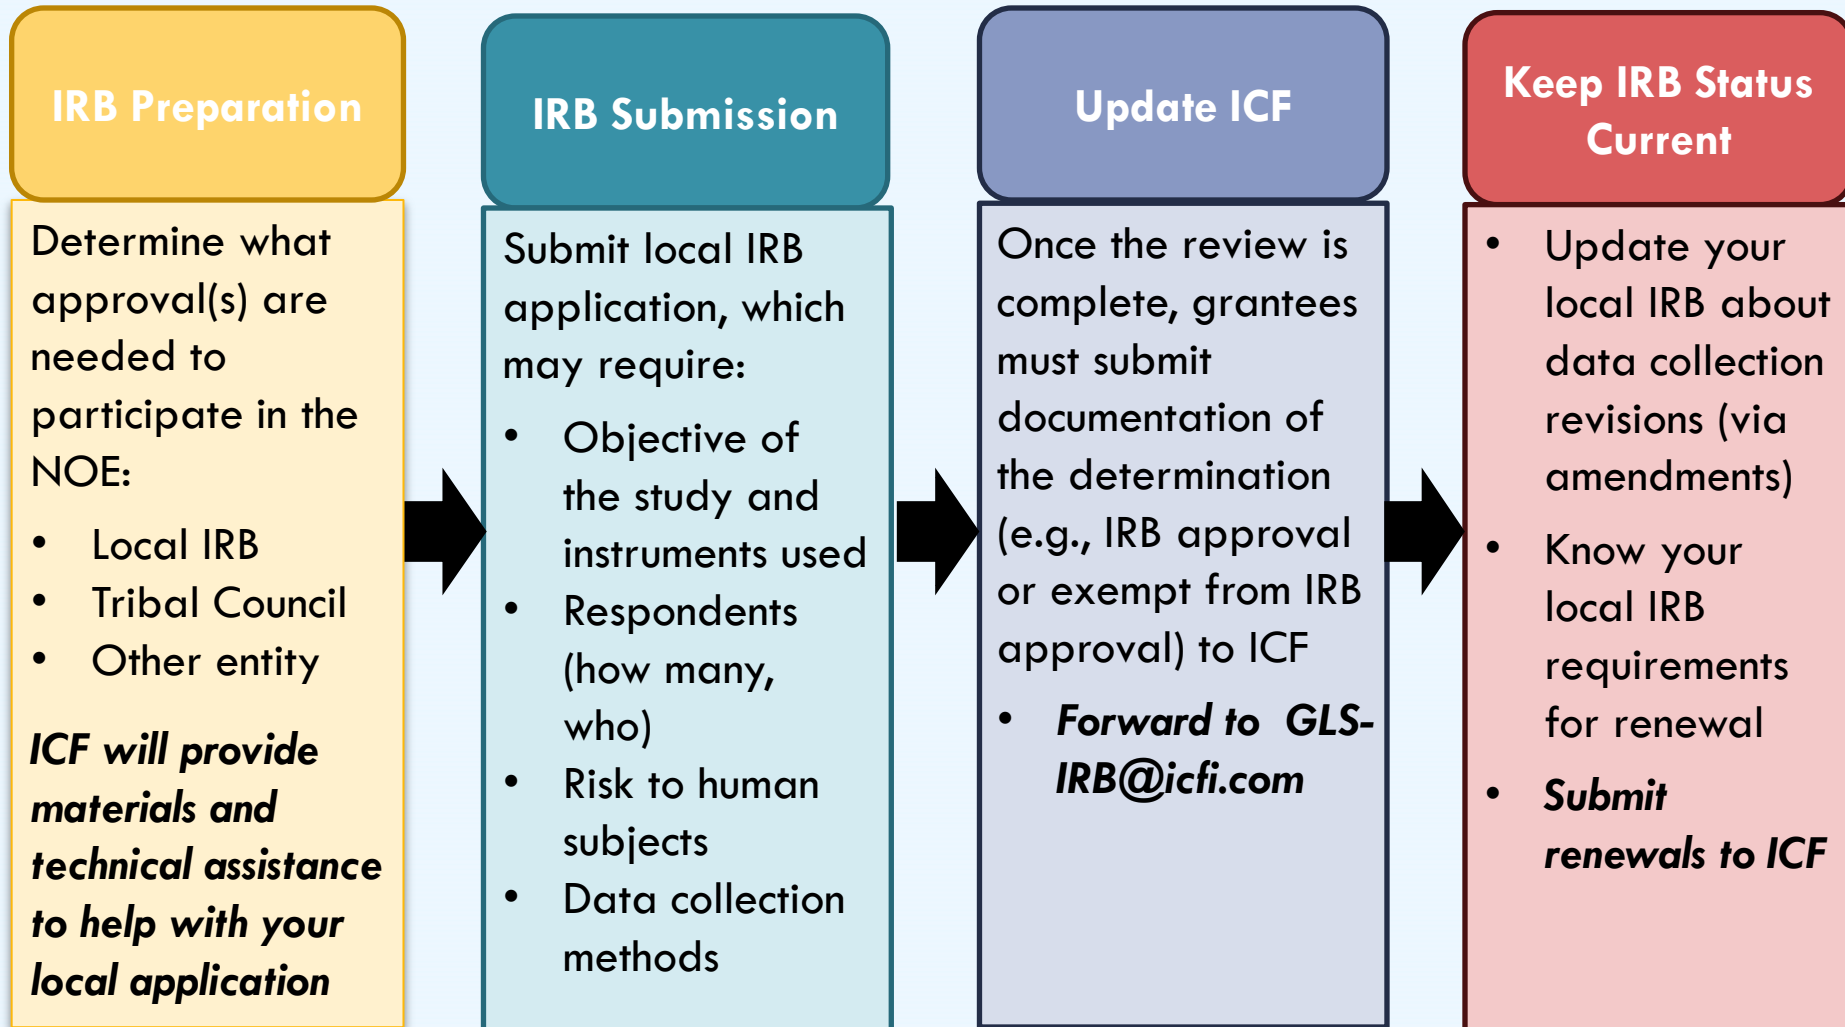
IRB Preparation

Determine what approval(s) are needed to participate in the NOE:

- Local IRB
- Tribal Council
- Other entity

*ICF will provide materials and technical assistance to help with your local application*

IRB Submission

Submit local IRB application, which may require:

- Objective of the study and instruments used
- Respondents (how many, who)
- Risk to human subjects
- Data collection methods

Update ICF

Once the review is complete, grantees must submit documentation of the determination (e.g., IRB approval or exempt from IRB approval) to ICF

- *Forward to GLS-IRB@icfi.com*

Keep IRB Status Current

- Update your local IRB about data collection revisions (via amendments)
- Know your local IRB requirements for renewal
- *Submit renewals to ICF*